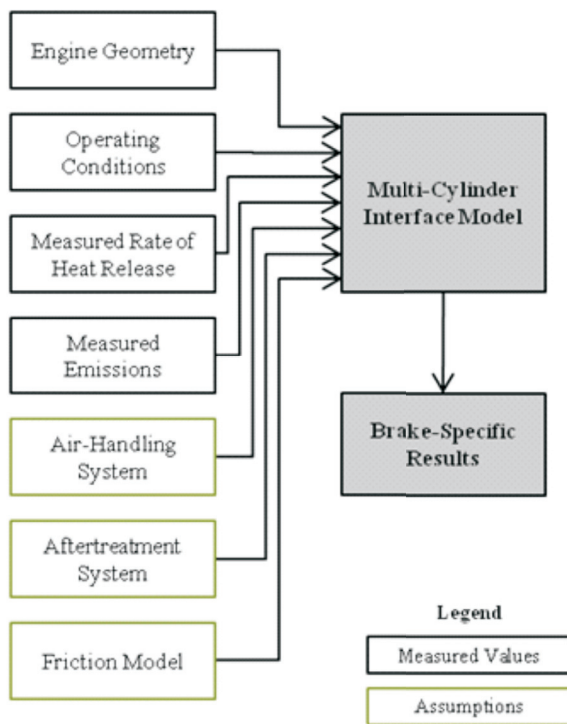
Engine Geometry

Operating Conditions

Measured Rate of Heat Release

Measured Emissions

Air-Handling System

Aftertreatment System

Friction Model

Multi-Cylinder Interface Model

Brake-Specific Results

Legend

Measured Values

Assumptions